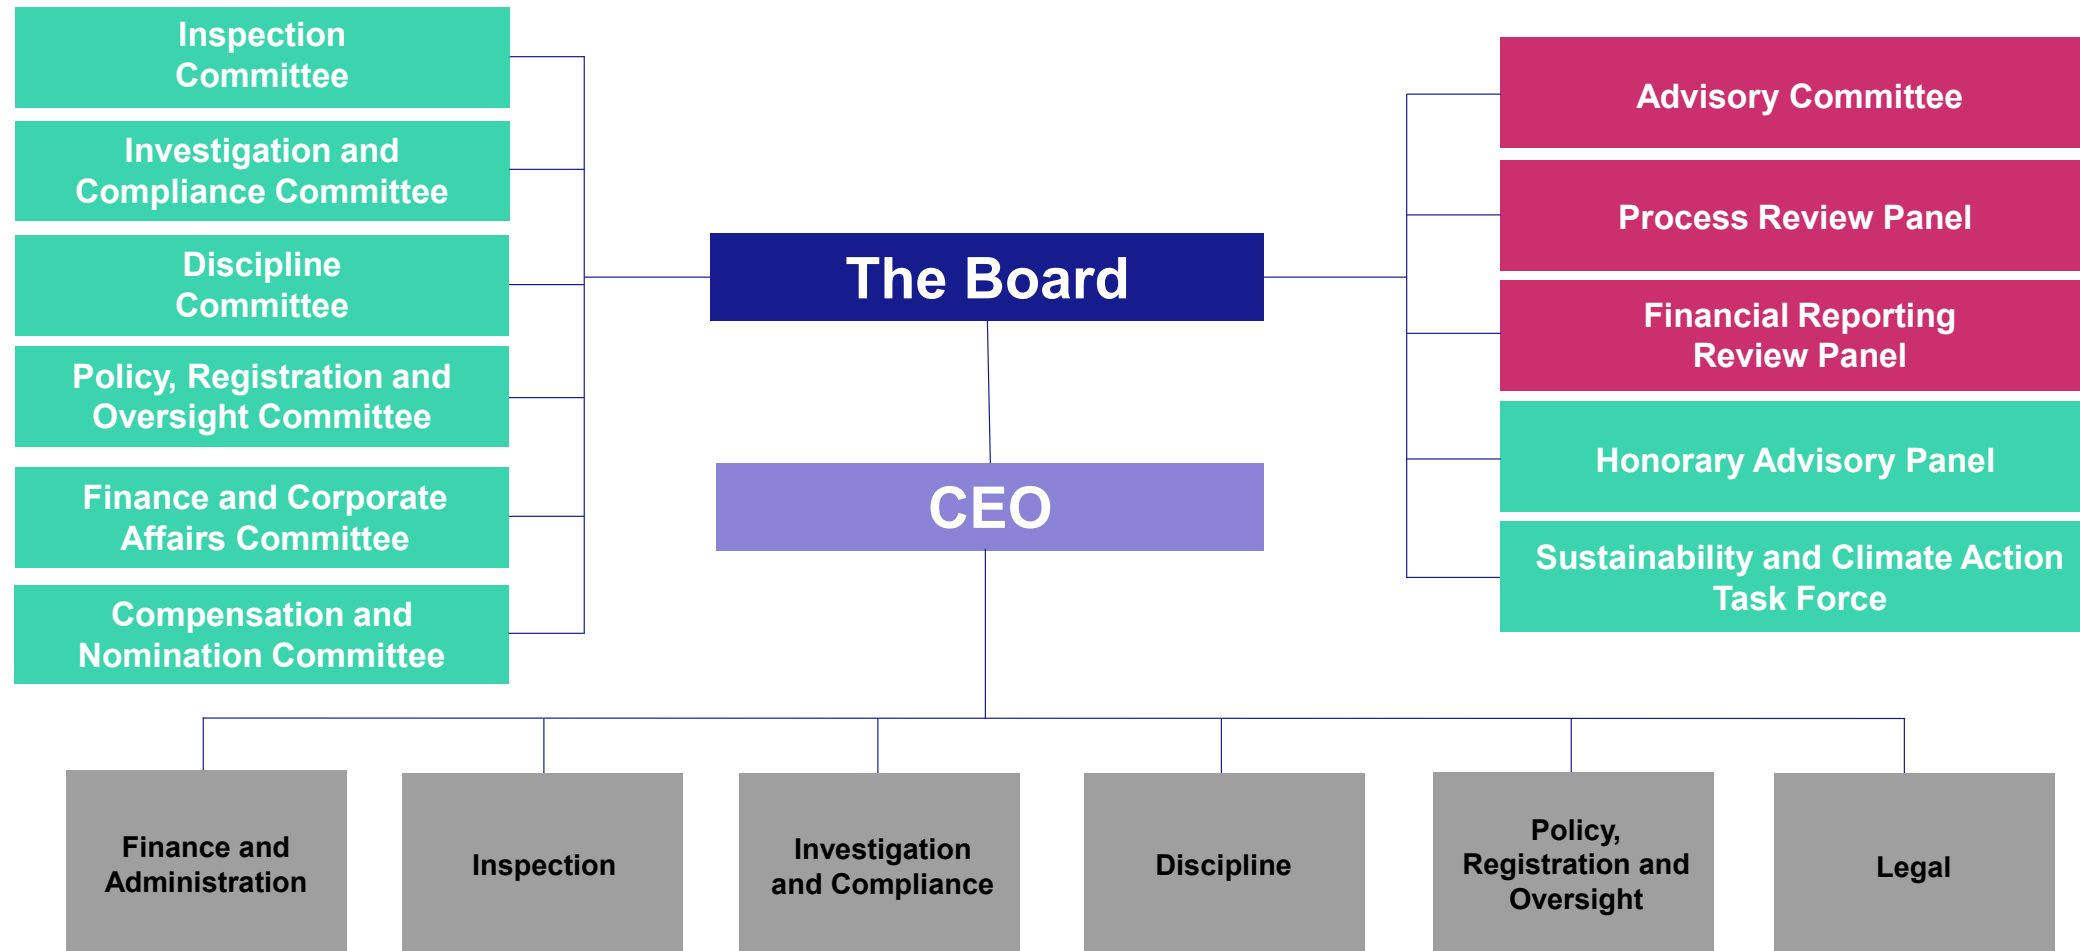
Inspection Committee

Investigation and Compliance Committee

Discipline Committee

Policy, Registration and Oversight Committee

Finance and Corporate Affairs Committee

Compensation and Nomination Committee

The Board

CEO

Advisory Committee

Process Review Panel

Financial Reporting Review Panel

Honorary Advisory Panel

Sustainability and Climate Action Task Force

Finance and Administration

Inspection

Investigation and Compliance

Discipline

Policy, Registration and Oversight

Legal